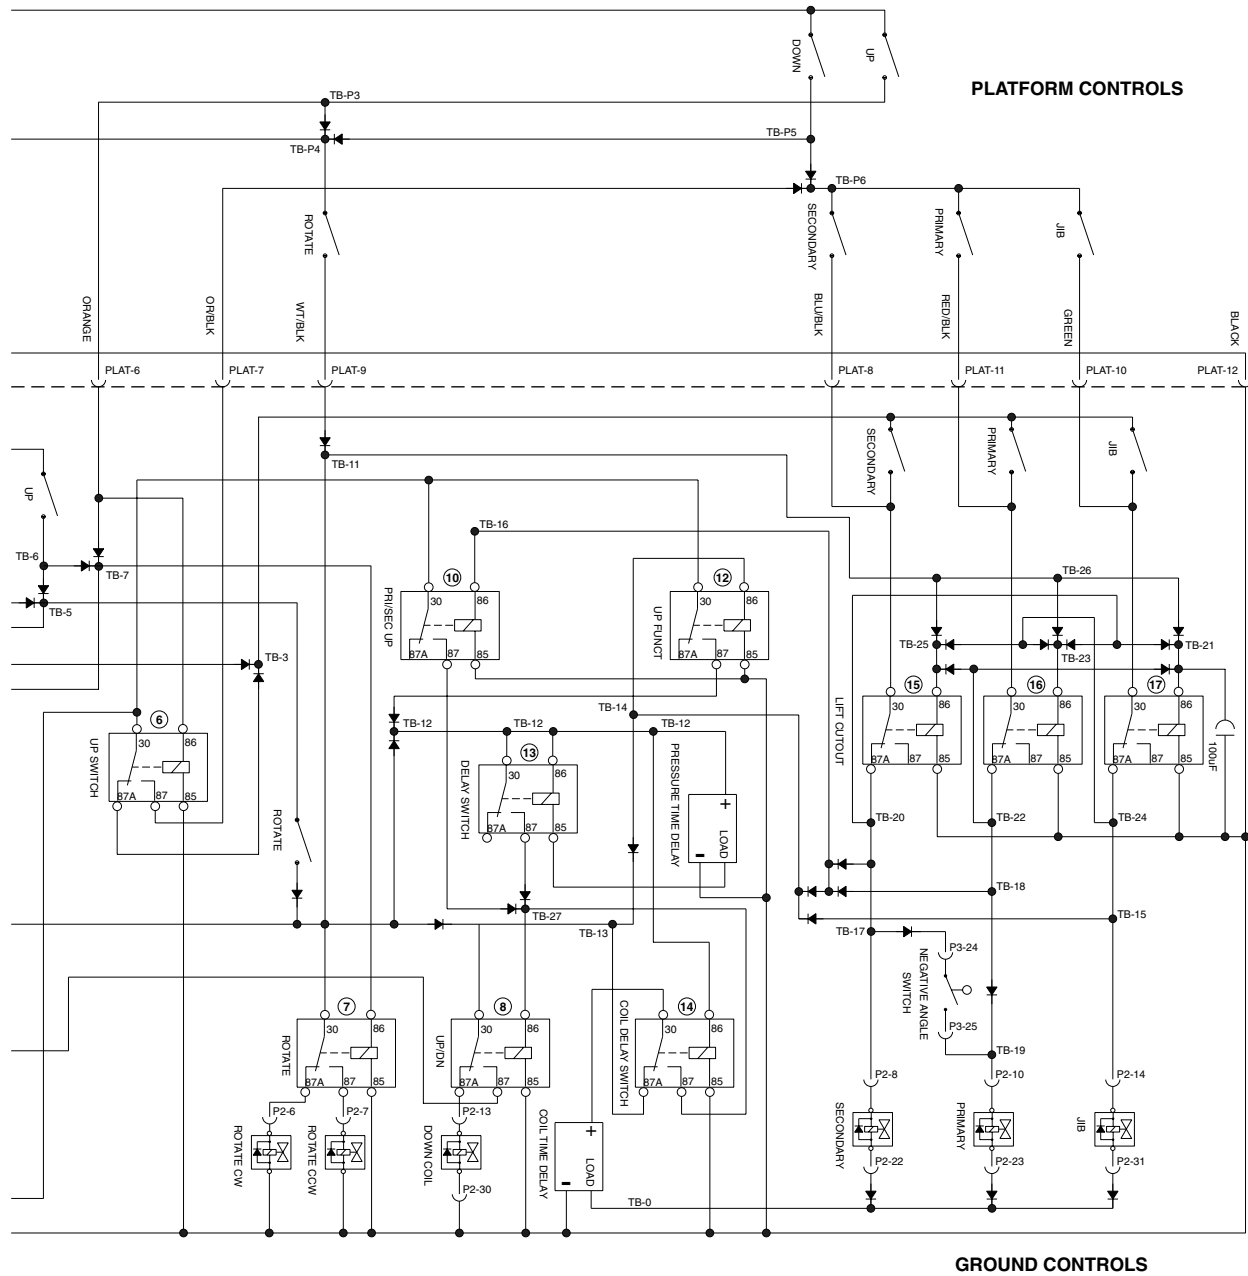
DOWN
UP
PLATFORM CONTROLS
TB-P3
TB-P5
TB-P4
TB-P6
ROTATE
SECONDARY
PRIMARY
JIB
ORANGE
OR/BLK
WT/BLK
BLU/BLK
RED/BLK
GREEN
BLACK
PLAT-6
PLAT-7
PLAT-9
PLAT-8
PLAT-11
PLAT-10
PLAT-12
TB-11
SECONDARY
PRIMARY
JIB
UP
TB-16
TB-6
TB-7
TB-5
10
30
86
PRI/SEC UP
87A
87
85
12
30
86
UP FUNCT
87A
87
85
TB-26
TB-25
TB-23
TB-21
TB-3
TB-14
TB-12
TB-12
TB-12
6
30
86
UP SWITCH
87A
87
85
13
30
86
DELAY SWITCH
87A
87
85
PRESSURE TIME DELAY
+
LOAD
-
LIFT CUTOUT
15
30
86
87A
87
85
16
30
86
87A
87
85
17
30
86
87A
87
85
100uF
ROTATE
TB-20
TB-22
TB-24
TB-18
TB-27
TB-15
TB-13
TB-17
P3-24
NEGATIVE ANGLE SWITCH
P3-25
TB-19
7
30
86
ROTATE
87A
87
85
8
30
86
UP/DN
87A
87
85
14
30
86
COIL DELAY SWITCH
87A
87
85
P2-6
P2-7
P2-13
P2-8
P2-10
P2-14
ROTATE CW
ROTATE CCW
DOWN COIL
P2-30
COIL TIME DELAY
+
LOAD
-
SECONDARY
PRIMARY
JIB
P2-22
P2-23
P2-31
TB-0
GROUND CONTROLS